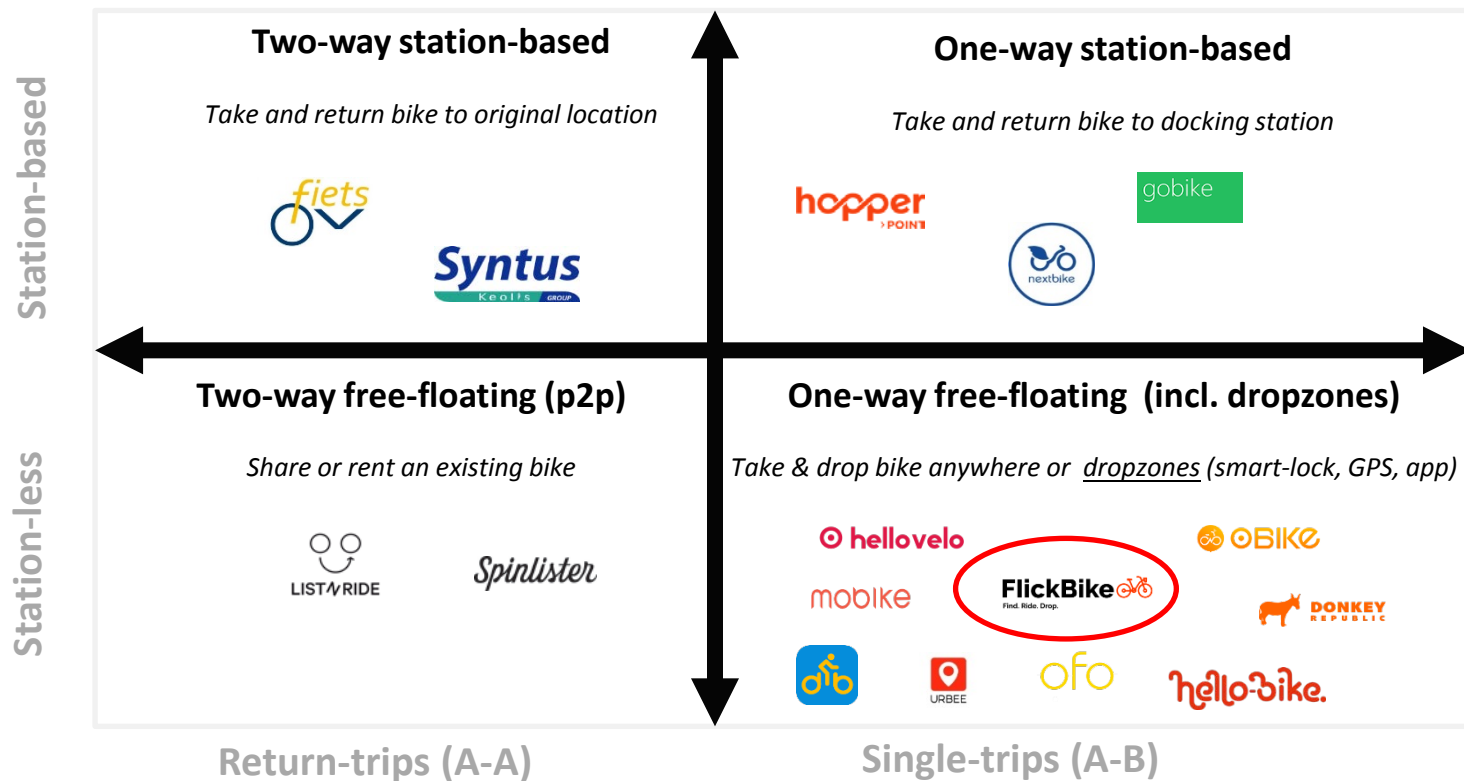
Station-based

Station-less

Two-way station-based

Take and return bike to original location

fiets

Syntus

Keolis GROUP

One-way station-based

Take and return bike to docking station

hopper POINT

gobike

nextbike

Two-way free-floating (p2p)

Share or rent an existing bike

LIST N RIDE

Spinlister

One-way free-floating (incl. dropzones)

Take & drop bike anywhere or dropzones (smart-lock, GPS, app)

hellovelo

OBIKE

mobike

FlickBike

Find. Ride. Drop.

DONKEY REPUBLIC

URBEE

ofo

hello-bike.

Return-trips (A-A)

Single-trips (A-B)